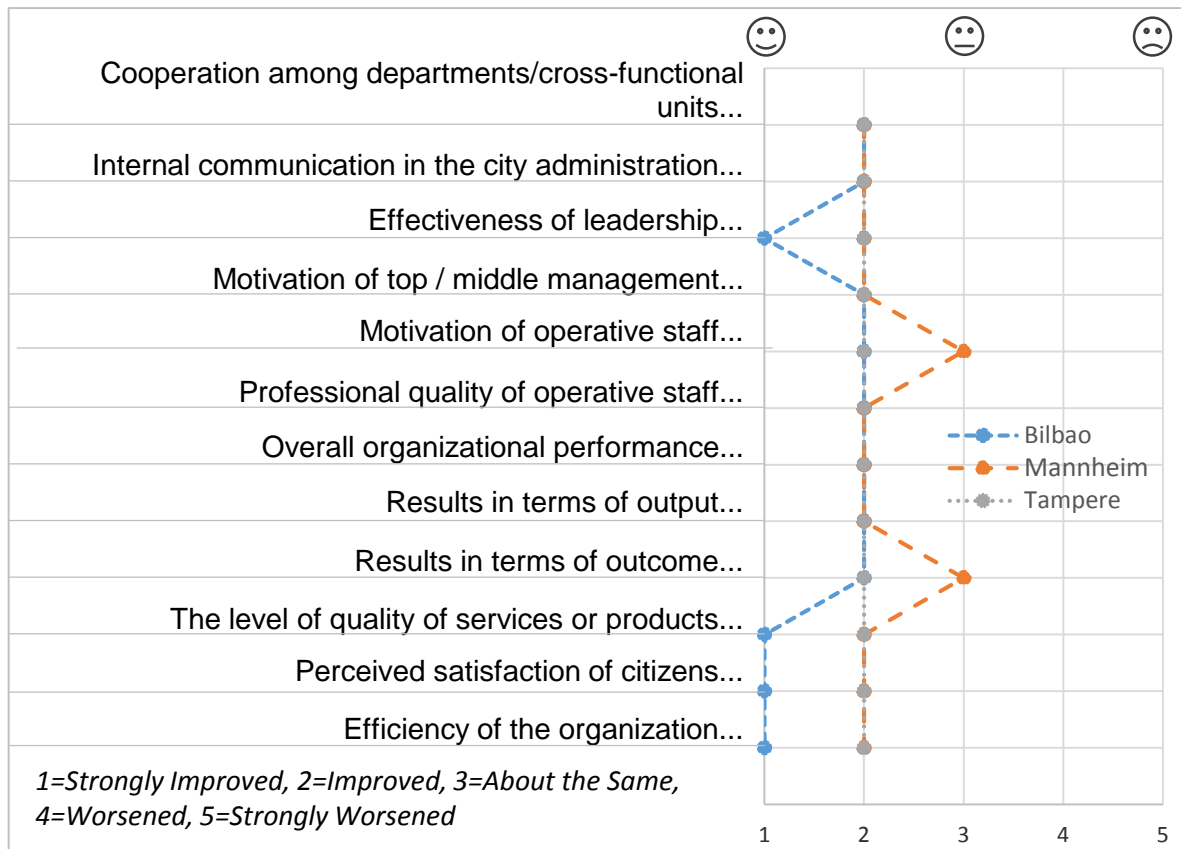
☺ 😐 ☹

Cooperation among departments/cross-functional units...

Internal communication in the city administration...

Effectiveness of leadership...

Motivation of top / middle management...

Motivation of operative staff...

Professional quality of operative staff...

Overall organizational performance...

Results in terms of output...

Results in terms of outcome...

The level of quality of services or products...

Perceived satisfaction of citizens...

Efficiency of the organization...

Bilbao
Mannheim
Tampere

1=Strongly Improved, 2=Improved, 3=About the Same, 4=Worsened, 5=Strongly Worsened

1 2 3 4 5